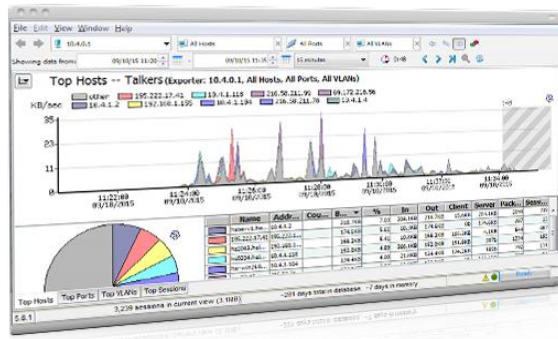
File Edit View Window Help

10.4.0.1 | All Hosts | All Ports | All VLANs

Showing data from: 09/10/15 11:16 | 09/10/15 11:48 | 15 minutes

Top Hosts -- Talkers (Exporter: 10.4.0.1, All Hosts, All Ports, All VLANs)

KB/sec

other | 195.222.17.41 | 10.4.1.118 | 216.58.211.99 | 69.172.216.56 | 10.4.1.2 | 192.168.1.155 | 10.4.1.194 | 216.58.211.70 | 10.4.1.4

35
23
11
0

11:22:00 09/10/2015
11:24:00 09/10/2015
11:26:00 09/10/2015
11:28:00 09/10/2015
11:30:00 09/10/2015
11:32:00 09/10/2015
11:34:00 09/10/2015
11:36:00 09/10/2015

| | Name | Addr... | Cou... | B... | % | In | Out | Client | Server | Pack... | Sessi... |
|---|---|---|---|---|---|---|---|---|---|---|---|
| | falkerv1.fe... | 10.4.4.2 | | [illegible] | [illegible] | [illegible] | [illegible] | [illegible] | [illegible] | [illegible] | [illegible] |
| | 195.222.17.41 | 195.222.17... | | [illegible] | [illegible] | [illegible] | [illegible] | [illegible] | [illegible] | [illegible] | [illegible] |
| | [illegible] | 10.4.1.118 | | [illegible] | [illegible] | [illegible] | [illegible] | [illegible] | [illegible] | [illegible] | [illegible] |
| | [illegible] | 216.58.211... | | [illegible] | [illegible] | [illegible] | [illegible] | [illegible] | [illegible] | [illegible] | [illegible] |
| | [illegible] | 10.4.1.105 | | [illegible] | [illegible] | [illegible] | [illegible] | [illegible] | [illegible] | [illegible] | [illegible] |

Top Hosts | Top Ports | Top VLANs | Top Sessions

5.8.1 | 3,239 sessions in current view (3 MB) | ~201 days total in database | ~7 days in memory | Ready